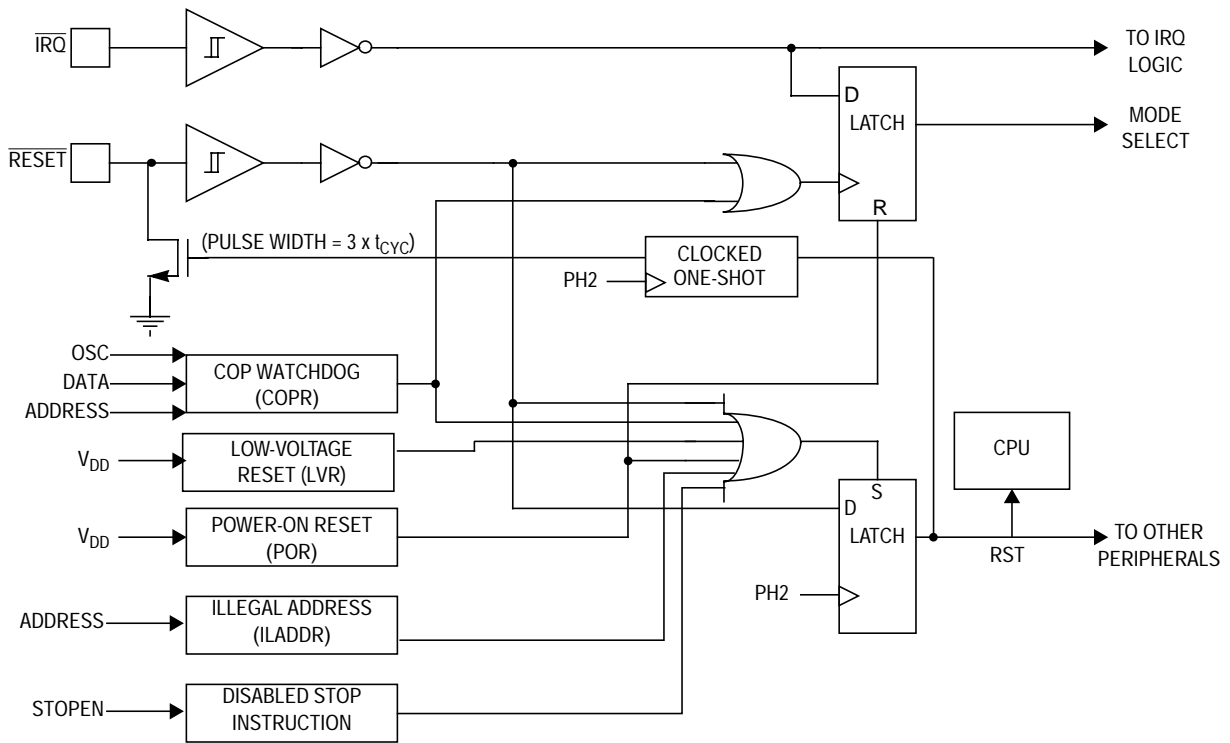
$\overline{IRQ}$

TO IRQ LOGIC

D

LATCH

MODE SELECT

$\overline{RESET}$

R

(PULSE WIDTH = 3 x $t_{CYC}$)

CLOCKED ONE-SHOT

PH2

OSC

DATA

ADDRESS

COP WATCHDOG (COPR)

$V_{DD}$

LOW-VOLTAGE RESET (LVR)

CPU

S

D

LATCH

$V_{DD}$

POWER-ON RESET (POR)

RST

TO OTHER PERIPHERALS

PH2

ADDRESS

ILLEGAL ADDRESS (ILADDR)

STOPEN

DISABLED STOP INSTRUCTION